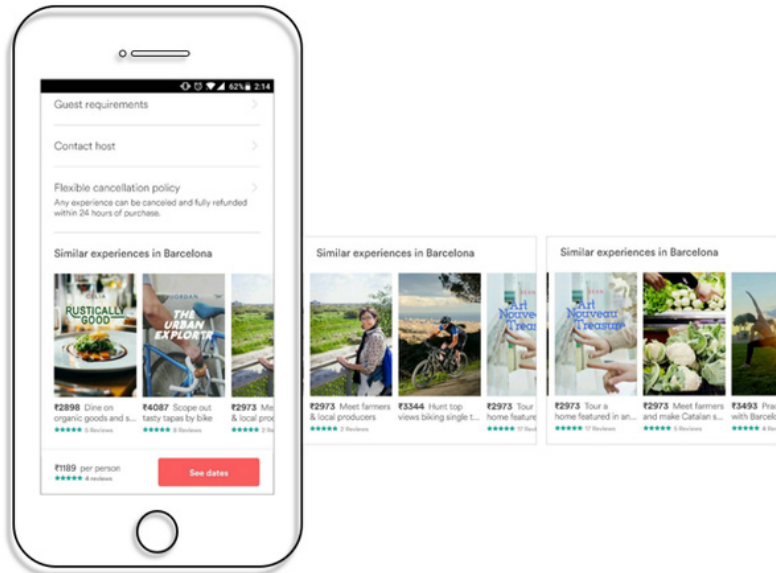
62% 2:14

Guest requirements

Contact host

Flexible cancellation policy
Any experience can be canceled and fully refunded within 24 hours of purchase.

Similar experiences in Barcelona

RUSTICALLY GOOD

THE URBAN EXPLORTA

₹2898 Dine on organic goods and s...
★★★★★ 5 Reviews

₹4087 Scope out tasty tapas by bike
★★★★★ 8 Reviews

₹2973 Me & local pro
★★★★★ 2 Re

₹1189 per person
★★★★★ 8 reviews

See dates

Similar experiences in Barcelona

Art Nouveau Treasur

₹2973 Meet farmers & local producers
★★★★★ 2 Reviews

₹3344 Hunt top views biking single t...

₹2973 Tour home feature
★★★★★ 17 Re

Similar experiences in Barcelona

Art Nouveau Treasur

₹2973 Tour a home featured in an...
★★★★★ 17 Reviews

₹2973 Meet farmers and make Catalan s...
★★★★★ 5 Reviews

₹3493 Prac with Barcel
★★★★★ 4 Re